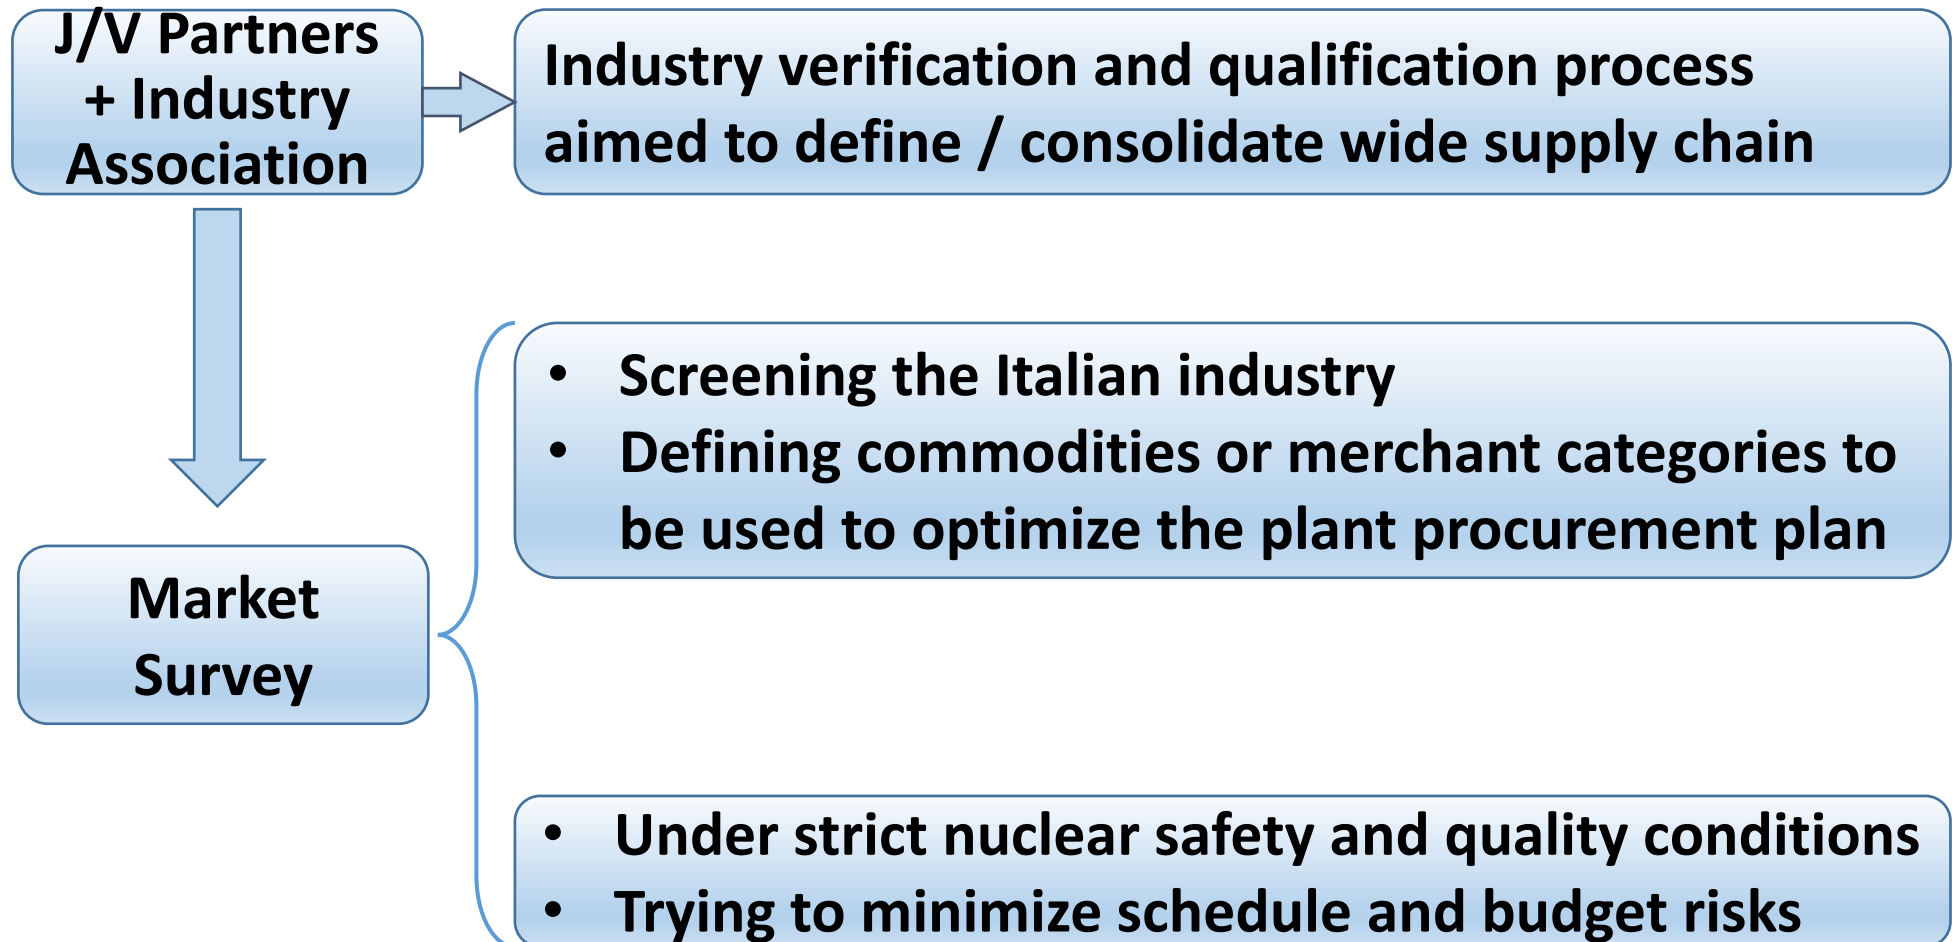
J/V Partners + Industry Association

Industry verification and qualification process aimed to define / consolidate wide supply chain

Market Survey

• Screening the Italian industry
• Defining commodities or merchant categories to be used to optimize the plant procurement plan

• Under strict nuclear safety and quality conditions
• Trying to minimize schedule and budget risks